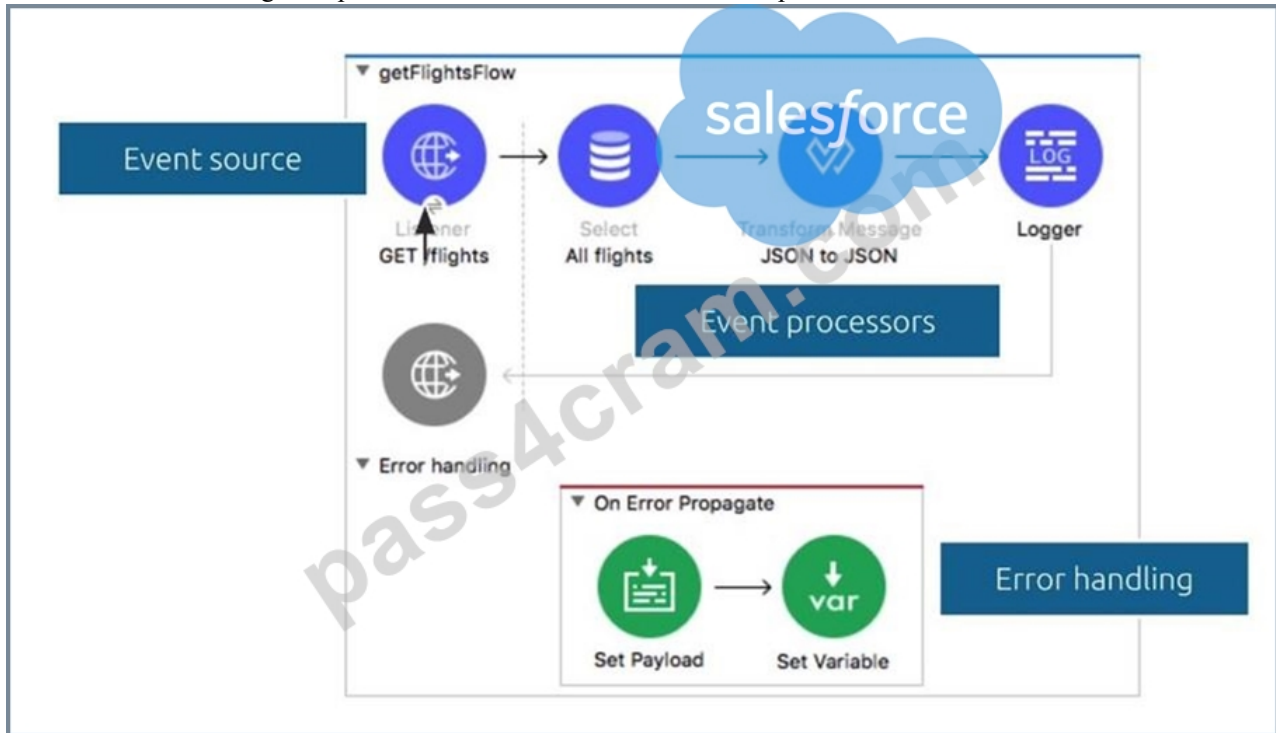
▼ getFlightsFlow

salesforce

Event source

Listener
GET /flights

Select
All flights

Transform Message
JSON to JSON

LOG

Logger

Event processors

▼ Error handling

▼ On Error Propagate

var

Set Payload

Set Variable

Error handling

pass4cram.com